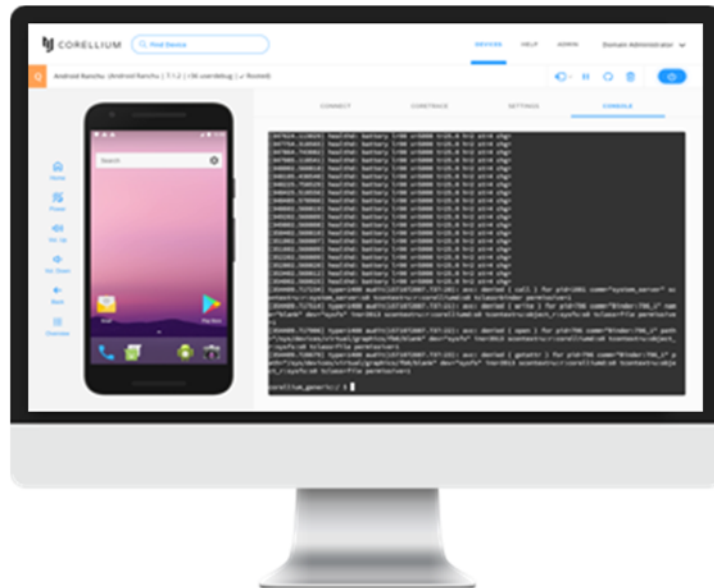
CORELLIUM

Find Device

DEVICES HELP ADMIN Domain Administrator

Android Ranchu Android Ranchu | 7.1.2 | r36 userdebug | Rooted

CONNECT CORETRACE SETTINGS CONSOLE

Search

Home

Power

Vol. Up

Vol. Down

Back

Overview

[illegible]

corellium_generic:/ $